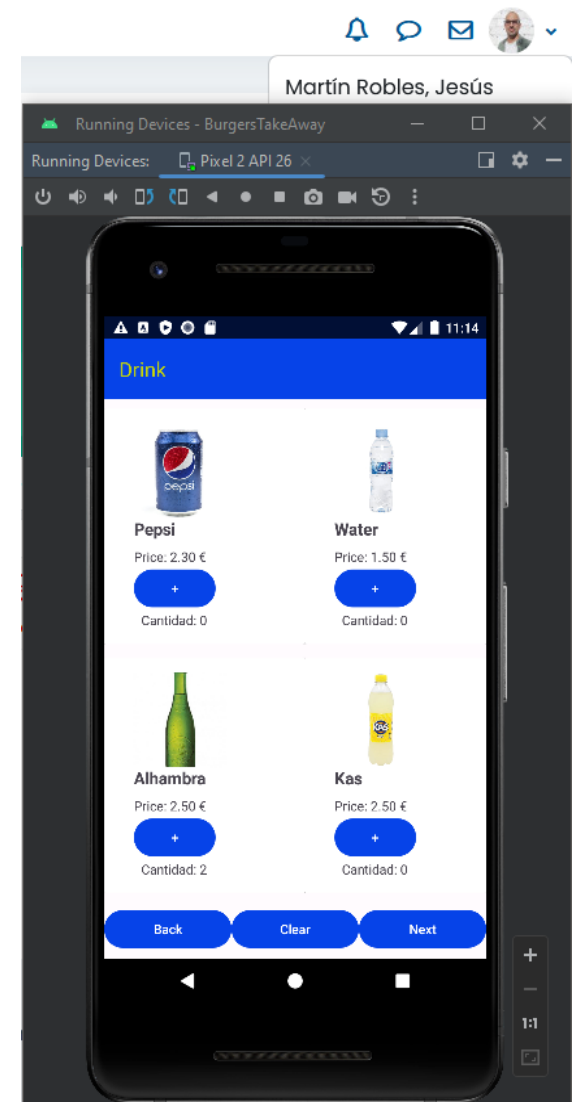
Martín Robles, Jesús

Running Devices - BurgersTakeAway

Running Devices: Pixel 2 API 26

11:14

Drink

Pepsi
Price: 2.30 €
+
Cantidad: 0

Water
Price: 1.50 €
+
Cantidad: 0

Alhambra
Price: 2.50 €
+
Cantidad: 2

Kas
Price: 2.50 €
+
Cantidad: 0

Back
Clear
Next

+
−
1:1